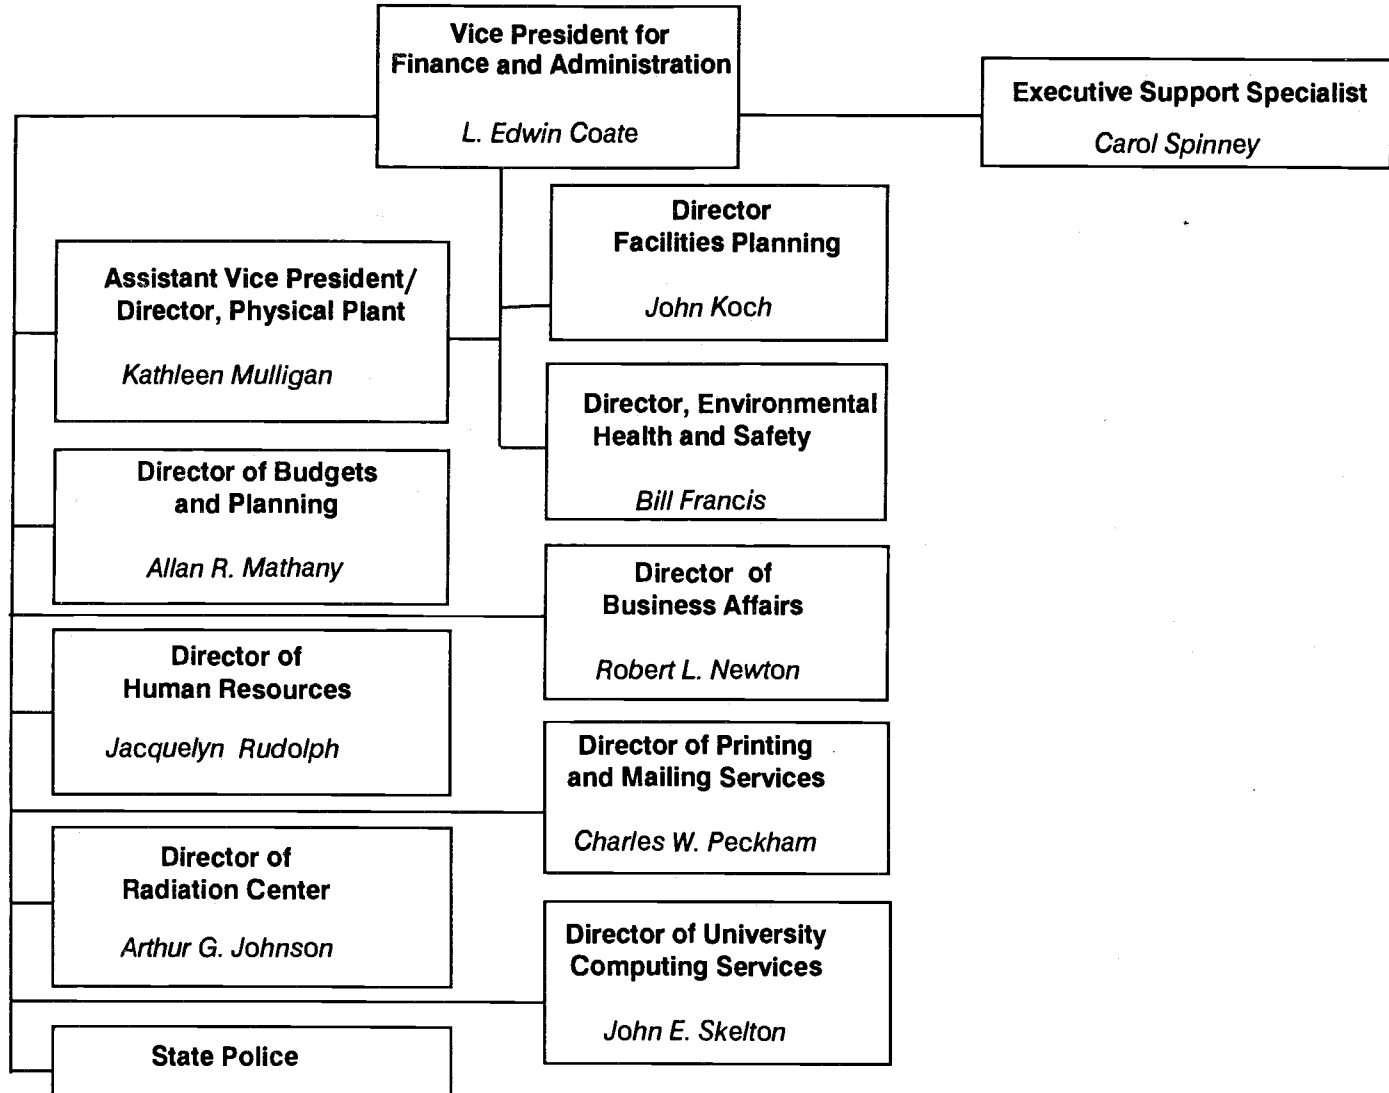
Vice President for Finance and Administration

L. Edwin Coate

Executive Support Specialist

Carol Spinney

Director Facilities Planning

John Koch

Assistant Vice President/ Director, Physical Plant

Kathleen Mulligan

Director, Environmental Health and Safety

Bill Francis

Director of Budgets and Planning

Allan R. Mathany

Director of Business Affairs

Robert L. Newton

Director of Human Resources

Jacquelyn Rudolph

Director of Printing and Mailing Services

Charles W. Peckham

Director of Radiation Center

Arthur G. Johnson

Director of University Computing Services

John E. Skelton

State Police